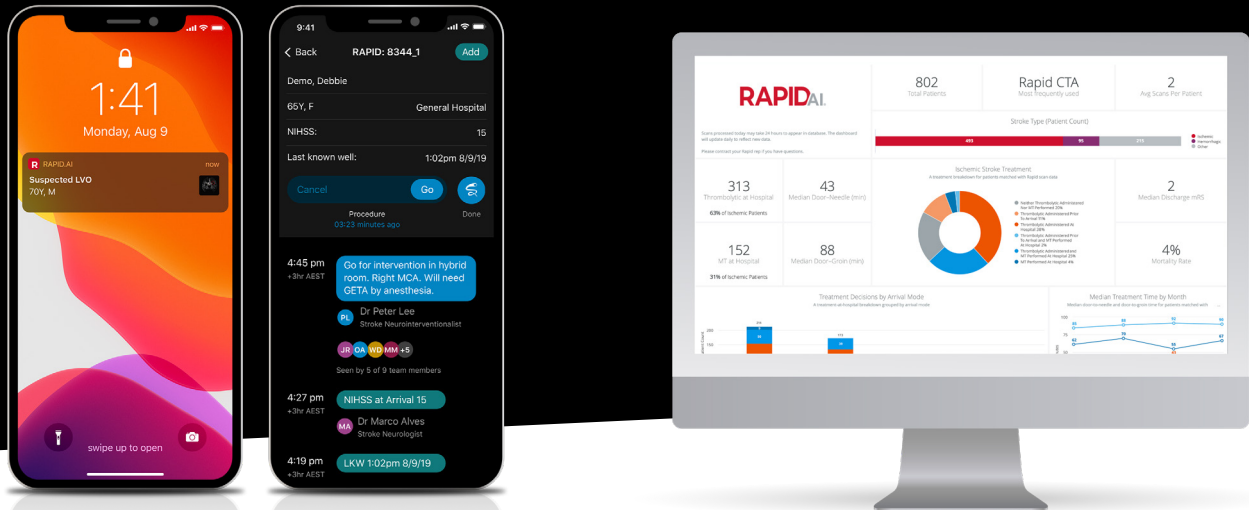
1:41
Monday, Aug 9

RAPID.AI now
Suspected LVO
70Y, M

swipe up to open

9:41

Back RAPID: 8344_1 Add

Demo, Debbie

65Y, F General Hospital

NIHSS: 15

Last known well: 1:02pm 8/9/19

Cancel Go Done

Procedure
03:23 minutes ago

4:45 pm
+3hr AEST
Go for intervention in hybrid room. Right MCA. Will need GETA by anesthesia.

PL Dr Peter Lee
Stroke Neurointerventionalist

JR OA WD MM +5

Seen by 5 of 9 team members

4:27 pm
+3hr AEST
NIHSS at Arrival 15

MA Dr Marco Alves
Stroke Neurologist

4:19 pm
+3hr AEST
LKW 1:02pm 8/9/19

RAPID AI

802
Total Patients

Rapid CTA
Most frequently used

2
Avg Scans Per Patient

Stroke Type (Patient Count)

493 95 215

Ischemic
Hemorrhagic
Other

Ischemic Stroke Treatment

313
Thrombolytic at Hospital
63% of Ischemic Patients

43
Median Door-Needle (min)

2
Median Discharge mRS

152
MT at Hospital
31% of Ischemic Patients

88
Median Door-Groin (min)

4%
Mortality Rate

Treatment Decisions by Arrival Mode

Median Treatment Time by Month